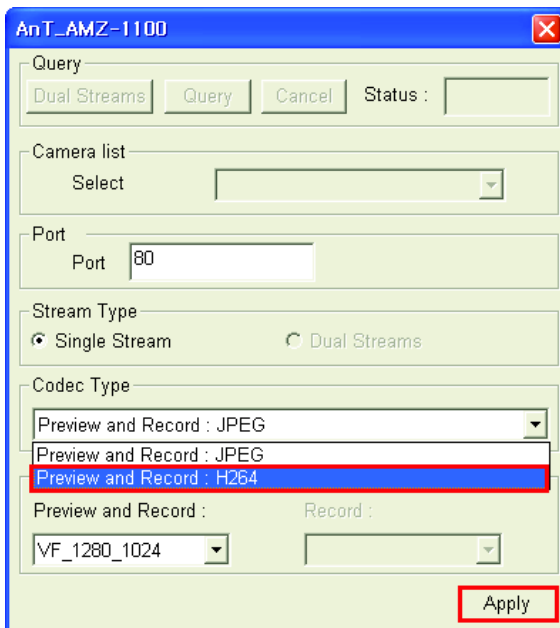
AnT_AMZ-1100

Query
Dual Streams Query Cancel Status :

Camera list
Select

Port
Port 80

Stream Type
Single Stream Dual Streams

Codec Type
Preview and Record : JPEG
Preview and Record : JPEG
Preview and Record : H264

Preview and Record : Record :
VF_1280_1024

Apply